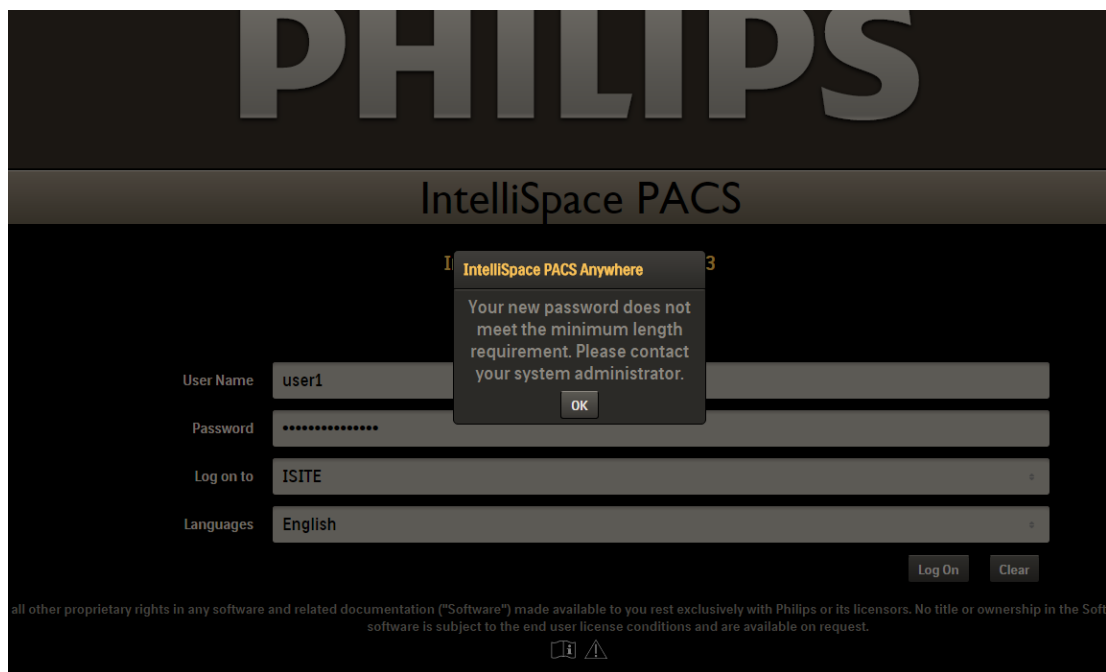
PHILIPS

IntelliSpace PACS

I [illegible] 3

IntelliSpace PACS Anywhere

Your new password does not meet the minimum length requirement. Please contact your system administrator.

OK

User Name user1

Password •••••••••••••••

Log on to ISITE

Languages English

Log On Clear

all other proprietary rights in any software and related documentation ("Software") made available to you rest exclusively with Philips or its licensors. No title or ownership in the Soft software is subject to the end user license conditions and are available on request.